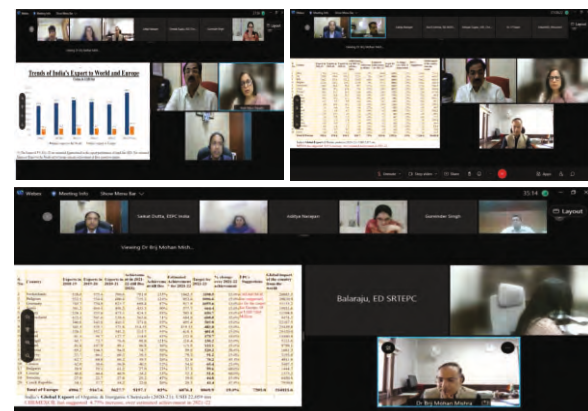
Trends of India's Export to World and Europe

Webex

Meeting Info

Show Menu Bar

15:14

Layout

Saikat Dutta, EDPC India

Aditya Narayan

Gurvinder Singh

Viewing Dr Brij Mohan Mishra

Balaraju, ED SRTEPC

Dr Brij Mohan Mishra

Country

Exports in 2018-19

Exports in 2019-20

Exports in 2020-21

Estimated achievement

Target for 2022-23

% change over 2021-22 achievement

EPC's Suggestion

Global Import of the country from the world

Total of Europe

India's Global Export of Organic & Inorganic Chemicals (2020-21): US$ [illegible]